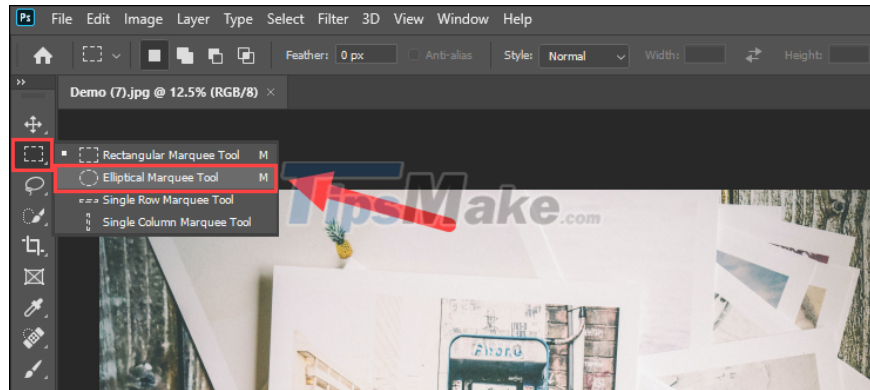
Ps File Edit Image Layer Type Select Filter 3D View Window Help

Feather: 0 px Anti-alias Style: Normal Width: Height:

Demo (7).jpg @ 12.5% (RGB/8) ×

Rectangular Marquee Tool M
Elliptical Marquee Tool M
Single Row Marquee Tool
Single Column Marquee Tool

TipsMake.com